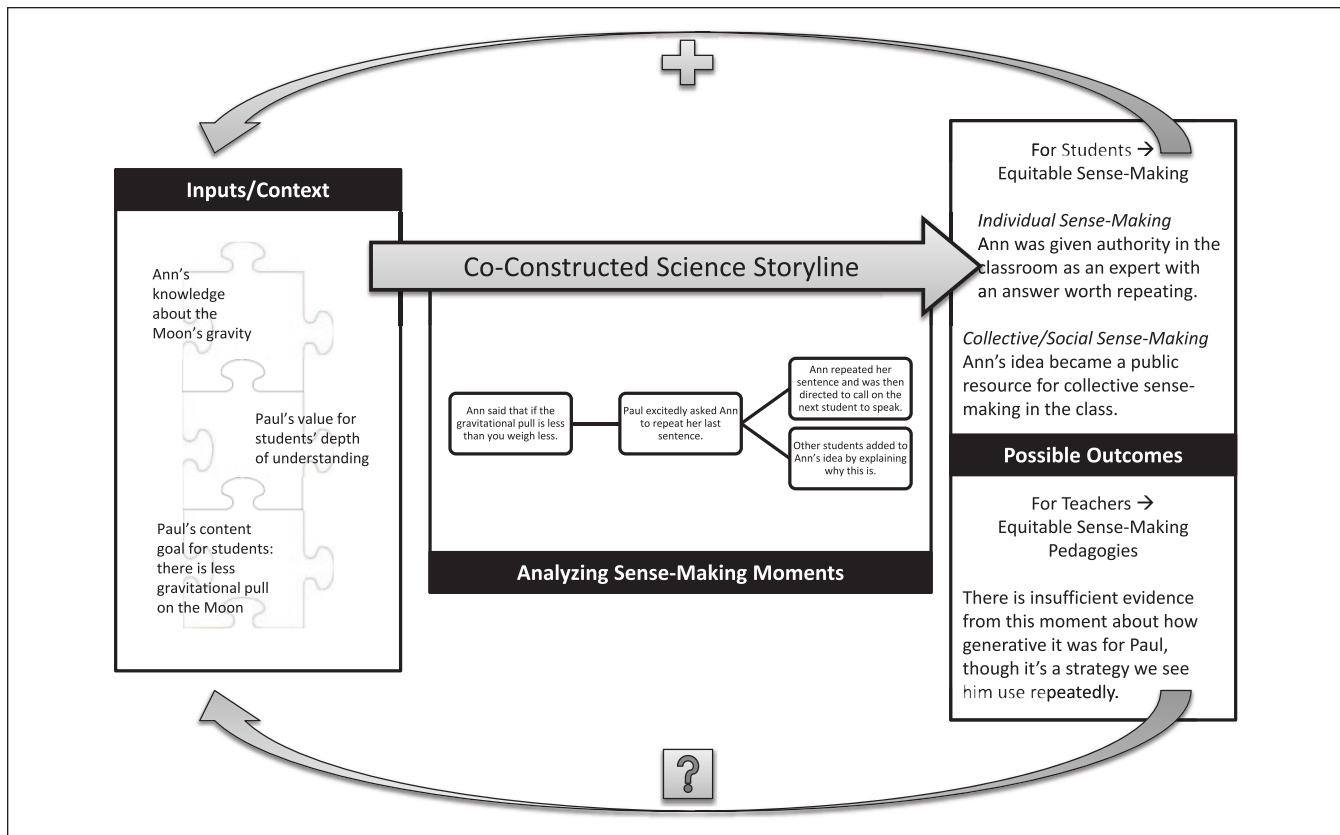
Inputs/Context

Ann's knowledge about the Moon's gravity

Paul's value for students' depth of understanding

Paul's content goal for students: there is less gravitational pull on the Moon

Co-Constructed Science Storyline

Ann said that if the gravitational pull is less than you weigh less.

Paul excitedly asked Ann to repeat her last sentence.

Ann repeated her sentence and was then directed to call on the next student to speak.

Other students added to Ann's idea by explaining why this is.

Analyzing Sense-Making Moments

For Students → Equitable Sense-Making

*Individual Sense-Making*
Ann was given authority in the classroom as an expert with an answer worth repeating.

*Collective/Social Sense-Making*
Ann's idea became a public resource for collective sense-making in the class.

Possible Outcomes

For Teachers → Equitable Sense-Making Pedagogies

There is insufficient evidence from this moment about how generative it was for Paul, though it's a strategy we see him use repeatedly.

?